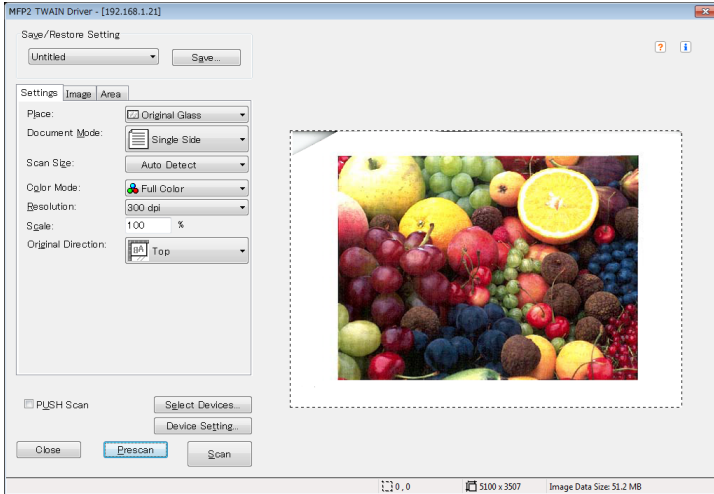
MFP2 TWAIN Driver - [192.168.1.21]

Save/Restore Setting

Untitled

Save...

?

i

Settings

Image

Area

Place:

Original Glass

Document Mode:

Single Side

Scan Size:

Auto Detect

Color Mode:

Full Color

Resolution:

300 dpi

Scale:

100

%

Original Direction:

Top

PUSH Scan

Select Devices...

Device Setting...

Close

Prescan

Scan

0 , 0

5100 x 3507

Image Data Size: 51.2 MB